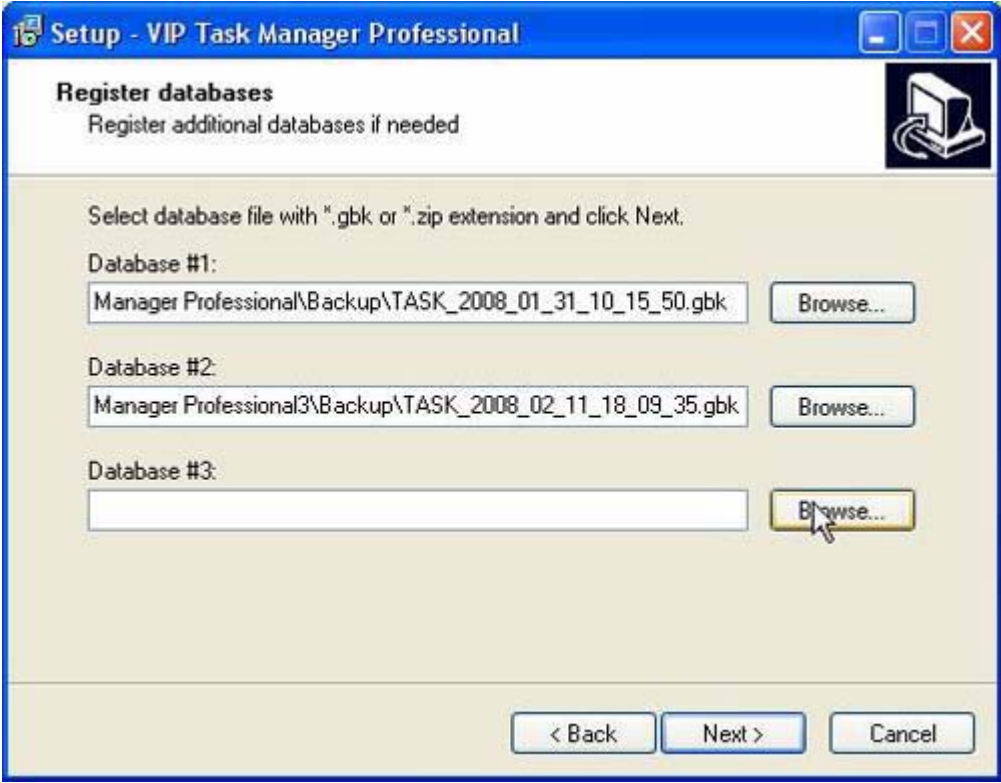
Setup - VIP Task Manager Professional

Register databases
Register additional databases if needed

Select database file with *.gbk or *.zip extension and click Next.

Database #1:
Manager Professional\Backup\TASK_2008_01_31_10_15_50.gbk
Browse...

Database #2:
Manager Professional3\Backup\TASK_2008_02_11_18_09_35.gbk
Browse...

Database #3:
Browse...

< Back
Next >
Cancel